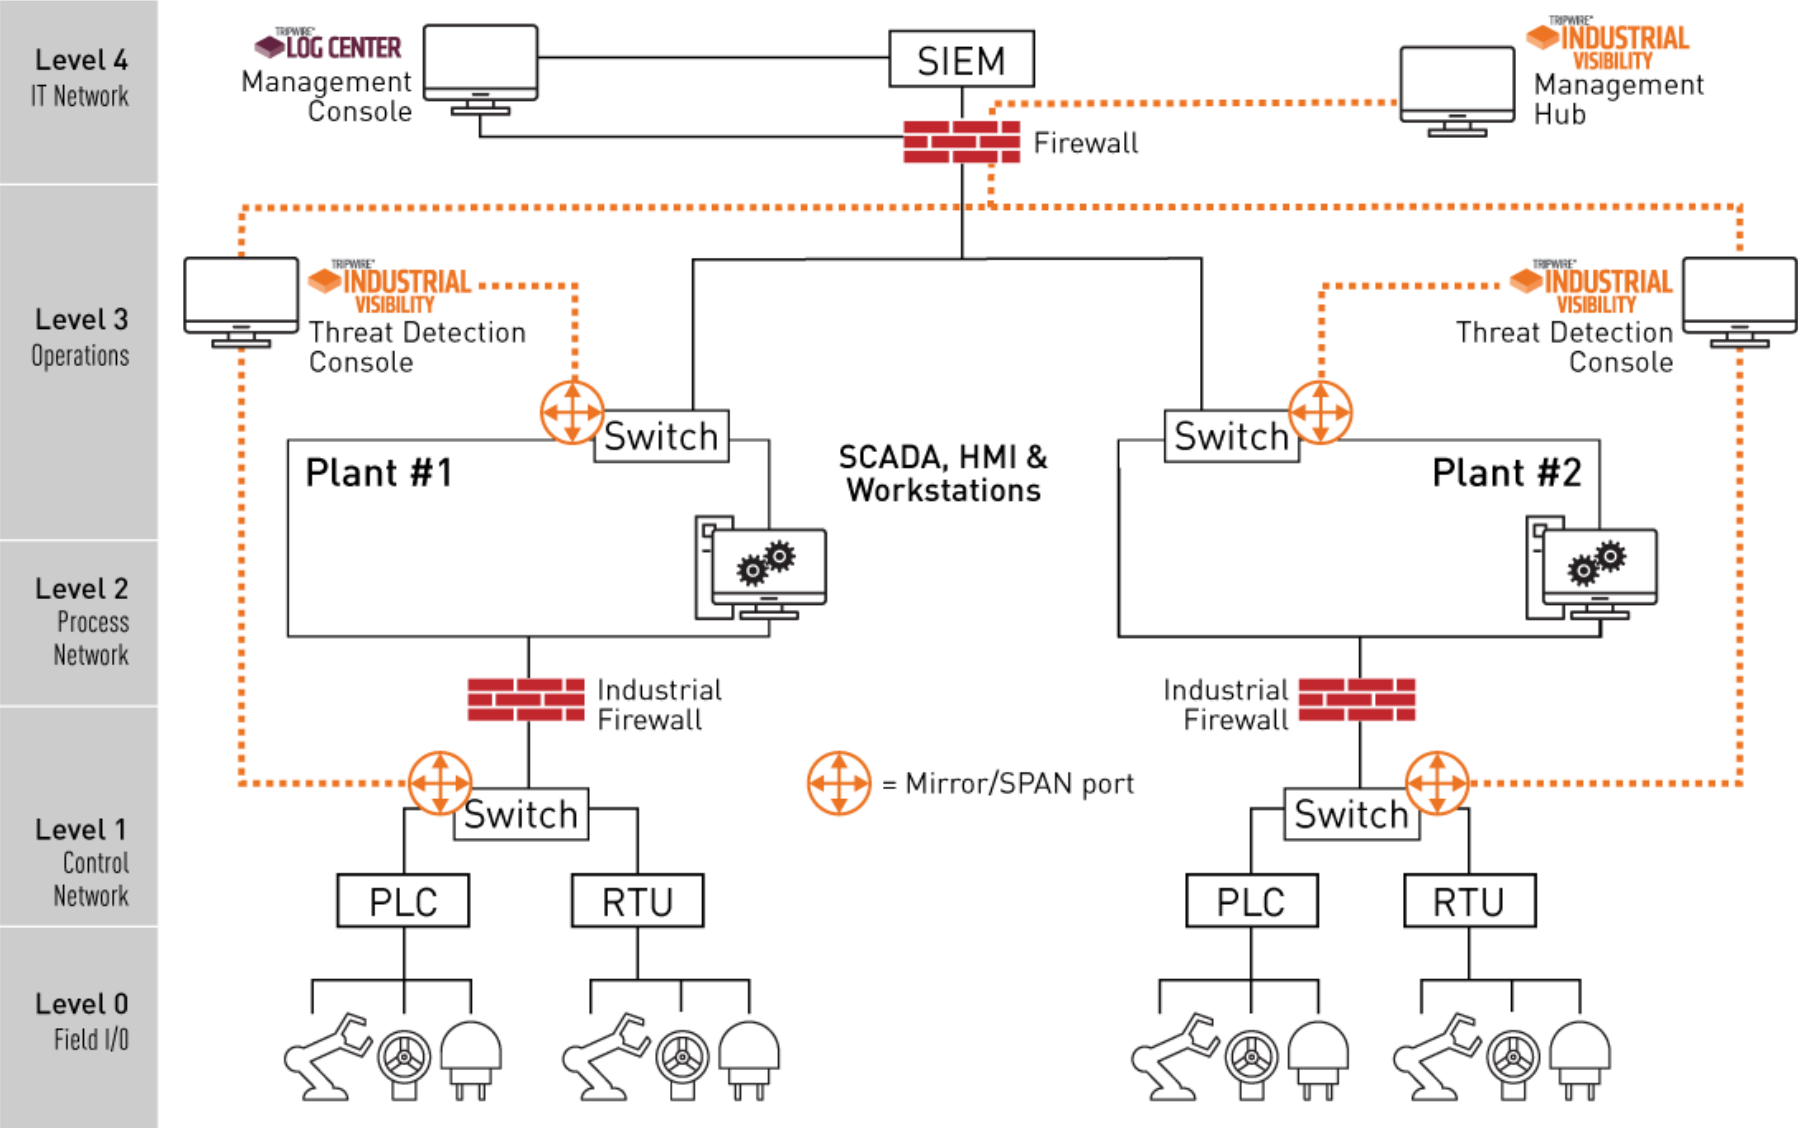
Level 4
IT Network

TRIPWIRE
LOG CENTER
Management Console

SIEM

TRIPWIRE
INDUSTRIAL VISIBILITY
Management Hub

Firewall

Level 3
Operations

TRIPWIRE
INDUSTRIAL VISIBILITY
Threat Detection Console

TRIPWIRE
INDUSTRIAL VISIBILITY
Threat Detection Console

Switch

Switch

Plant #1

SCADA, HMI & Workstations

Plant #2

Level 2
Process Network

Industrial Firewall

Industrial Firewall

= Mirror/SPAN port

Level 1
Control Network

Switch

Switch

PLC

RTU

PLC

RTU

Level 0
Field I/O